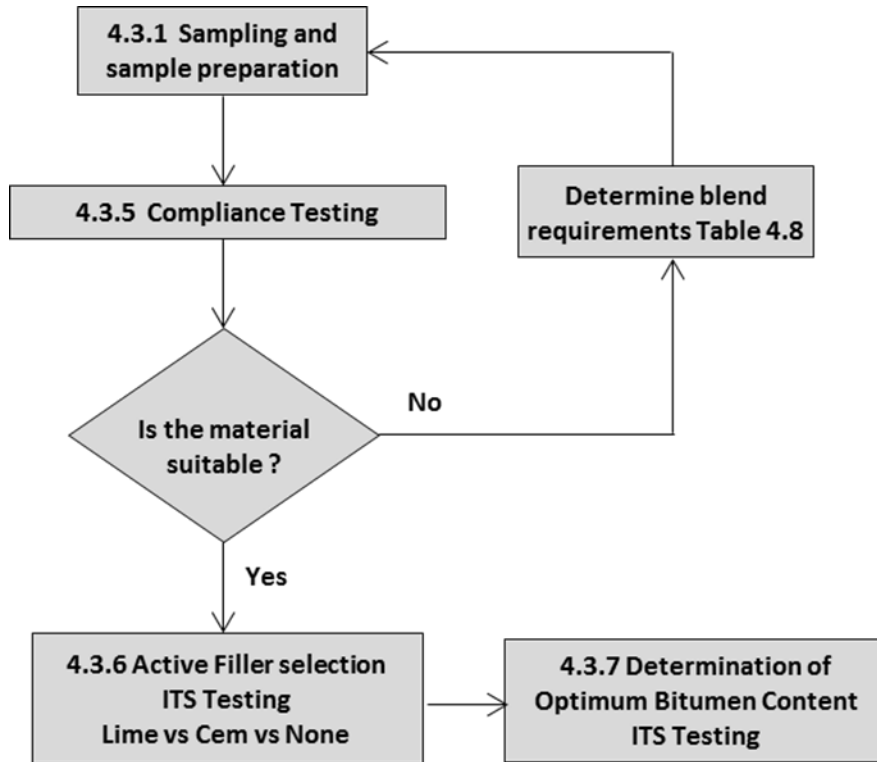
4.3.1 Sampling and sample preparation

4.3.5 Compliance Testing

Determine blend requirements Table 4.8

Is the material suitable ?

No

Yes

4.3.6 Active Filler selection
ITS Testing
Lime vs Cem vs None

4.3.7 Determination of Optimum Bitumen Content
ITS Testing